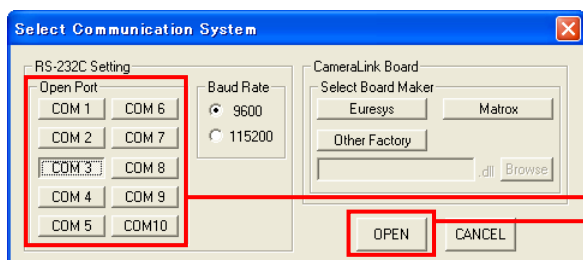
Select Communication System

RS-232C Setting

Open Port

COM 1
COM 6
COM 2
COM 7
COM 3
COM 8
COM 4
COM 9
COM 5
COM10

Baud Rate

9600
115200

CameraLink Board

Select Board Maker

Euresys
Matrox
Other Factory

.dll
Browse

OPEN
CANCEL